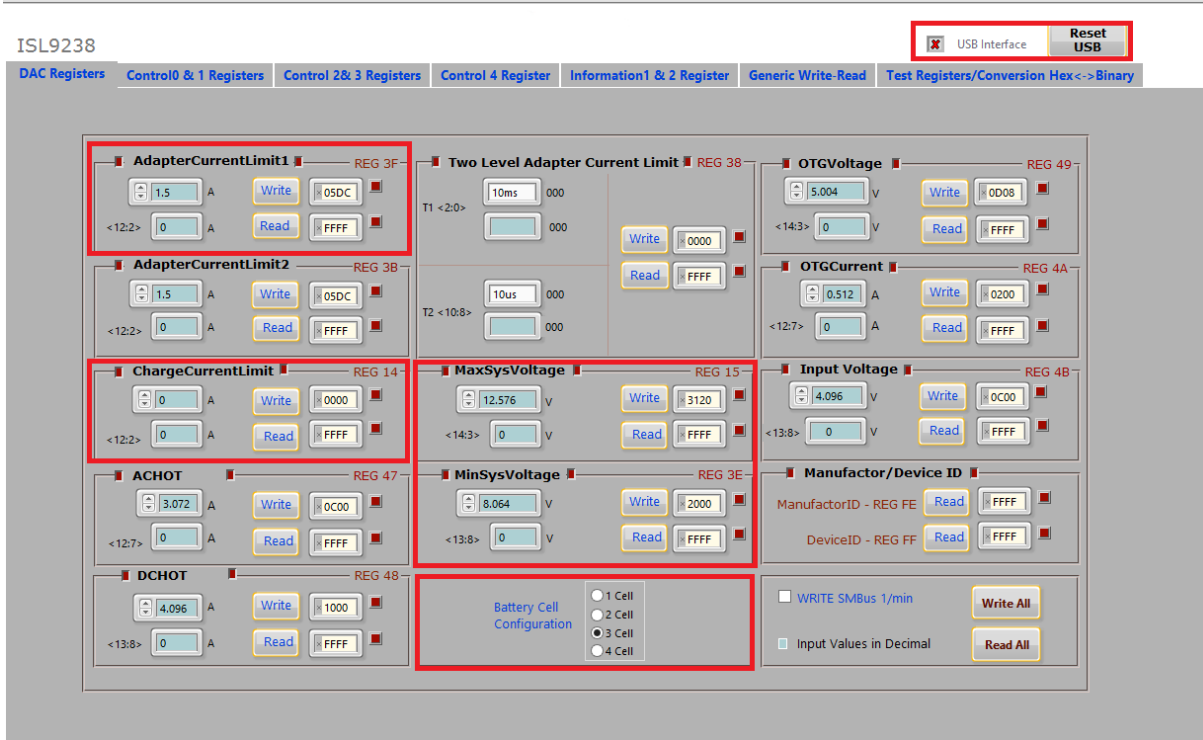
ISL9238

USB Interface
Reset USB

DAC Registers | Control0 & 1 Registers | Control 2& 3 Registers | Control 4 Register | Information1 & 2 Register | Generic Write-Read | Test Registers/Conversion Hex<->Binary

AdapterCurrentLimit1 REG 3F
1.5 A Write 05DC
<12:2> 0 A Read FFFF

AdapterCurrentLimit2 REG 3B
1.5 A Write 05DC
<12:2> 0 A Read FFFF

ChargeCurrentLimit REG 14
0 A Write 0000
<12:2> 0 A Read FFFF

ACHOT REG 47
3.072 A Write 0C00
<12:7> 0 A Read FFFF

DCHOT REG 48
4.096 A Write 1000
<13:8> 0 A Read FFFF

Two Level Adapter Current Limit REG 38
T1 <2:0> 10ms 000
000
Write 0000
Read FFFF
T2 <10:8> 10us 000
000

MaxSysVoltage REG 15
12.576 V Write 3120
<14:3> 0 V Read FFFF

MinSysVoltage REG 3E
8.064 V Write 2000
<13:8> 0 V Read FFFF

Battery Cell Configuration
1 Cell
2 Cell
3 Cell
4 Cell

OTGVoltage REG 49
5.004 V Write 0D08
<14:3> 0 V Read FFFF

OTGCurrent REG 4A
0.512 A Write 0200
<12:7> 0 A Read FFFF

Input Voltage REG 4B
4.096 V Write 0C00
<13:8> 0 V Read FFFF

Manufactor/Device ID
ManufactorID - REG FE Read FFFF
DeviceID - REG FF Read FFFF

WRITE SMBus 1/min
Write All
Input Values in Decimal
Read All